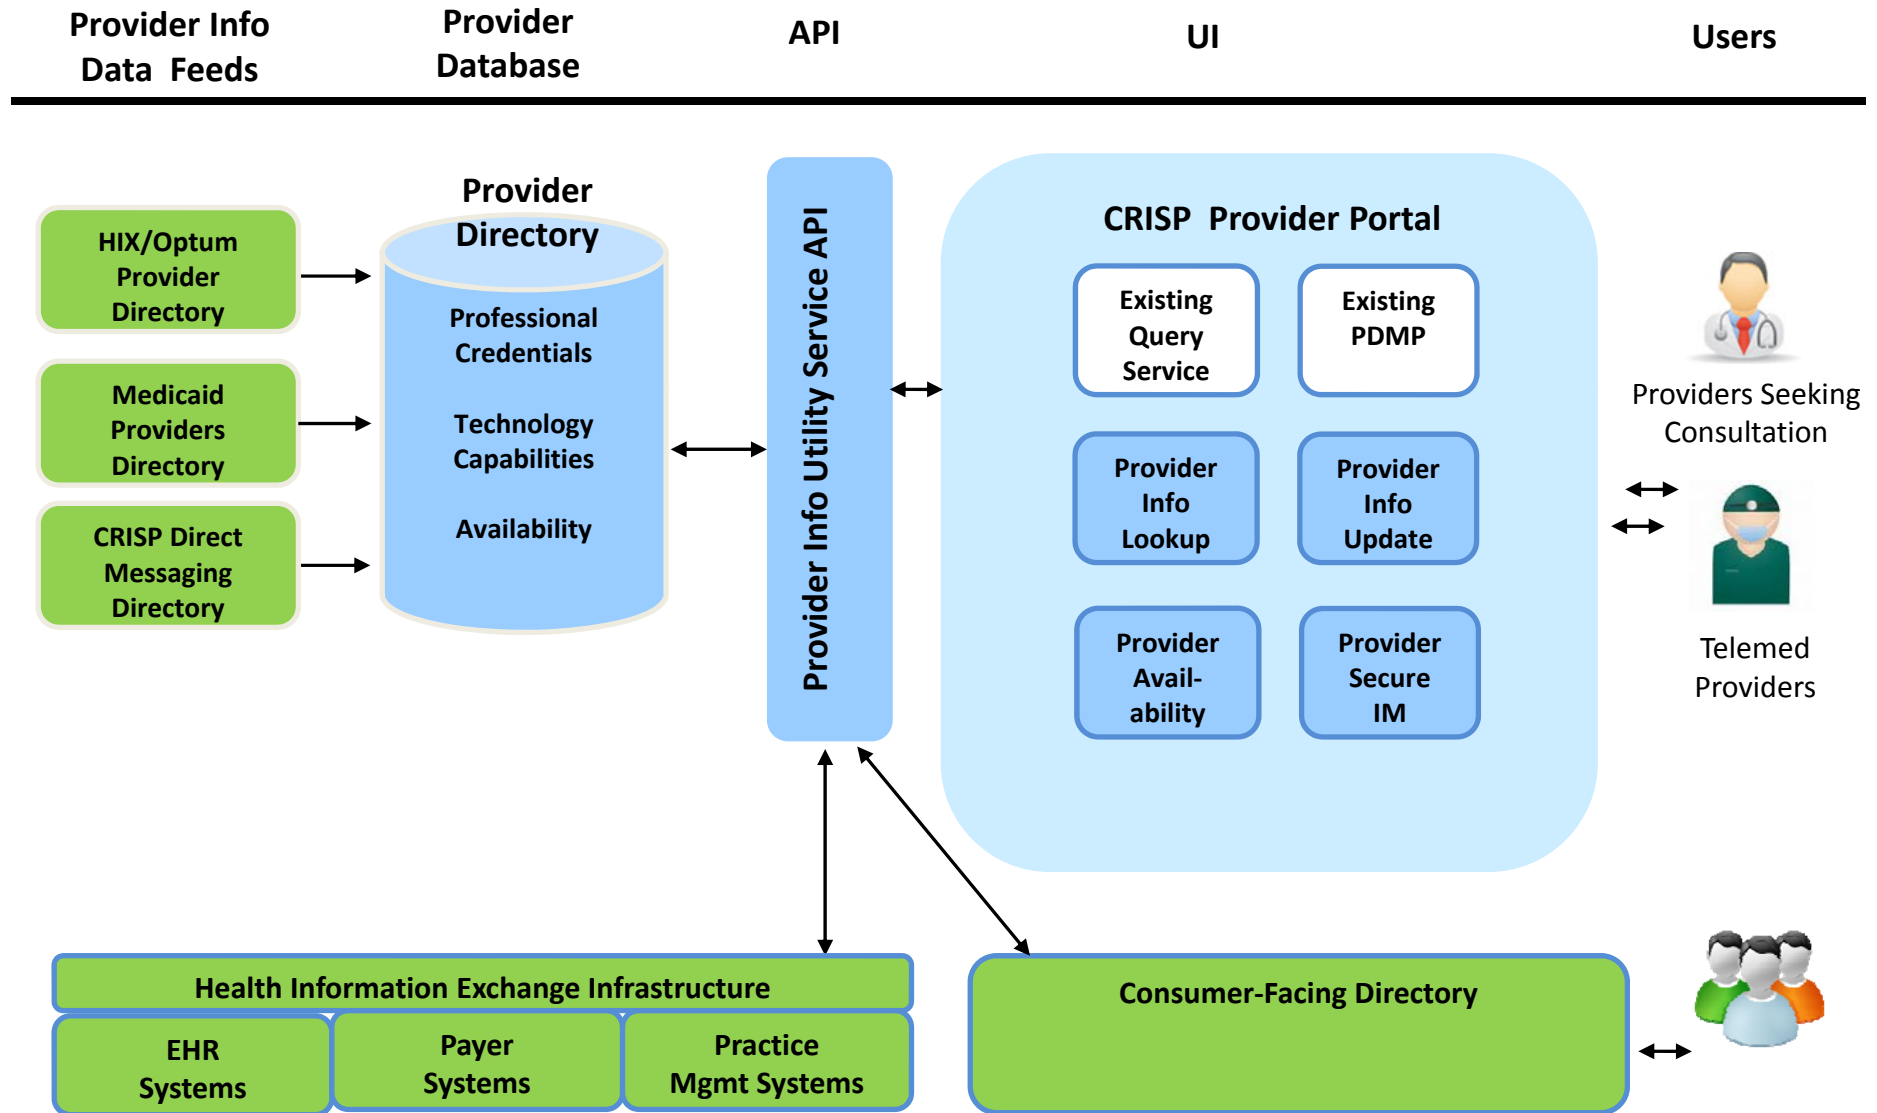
Provider Info Data Feeds

Provider Database

API

UI

Users

HIX/Optum Provider Directory

Medicaid Providers Directory

CRISP Direct Messaging Directory

Provider Directory

Professional Credentials

Technology Capabilities

Availability

Provider Info Utility Service API

CRISP Provider Portal

Existing Query Service

Existing PDMP

Provider Info Lookup

Provider Info Update

Provider Avail-ability

Provider Secure IM

Providers Seeking Consultation

Telemed Providers

Health Information Exchange Infrastructure

EHR Systems

Payer Systems

Practice Mgmt Systems

Consumer-Facing Directory